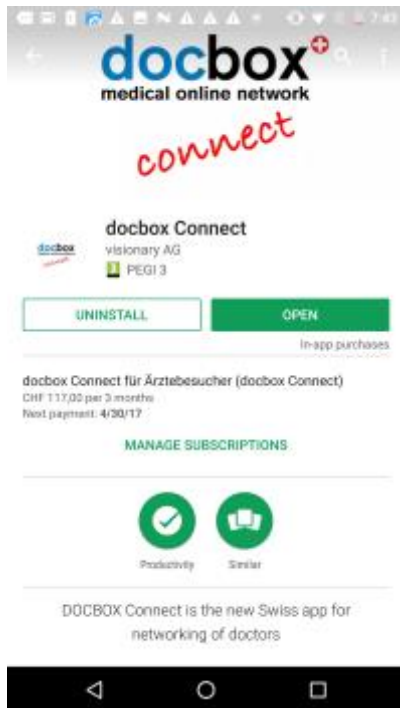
7:43

docbox
medical online network
connect

docbox
docbox Connect
visionary AG
PEGI 3

UNINSTALL
OPEN
In-app purchases

docbox Connect für Ärztebesucher (docbox Connect)
CHF 117,00 per 3 months
Next payment: 4/30/17

MANAGE SUBSCRIPTIONS

Productivity
Similar

DOCBOX Connect is the new Swiss app for networking of doctors